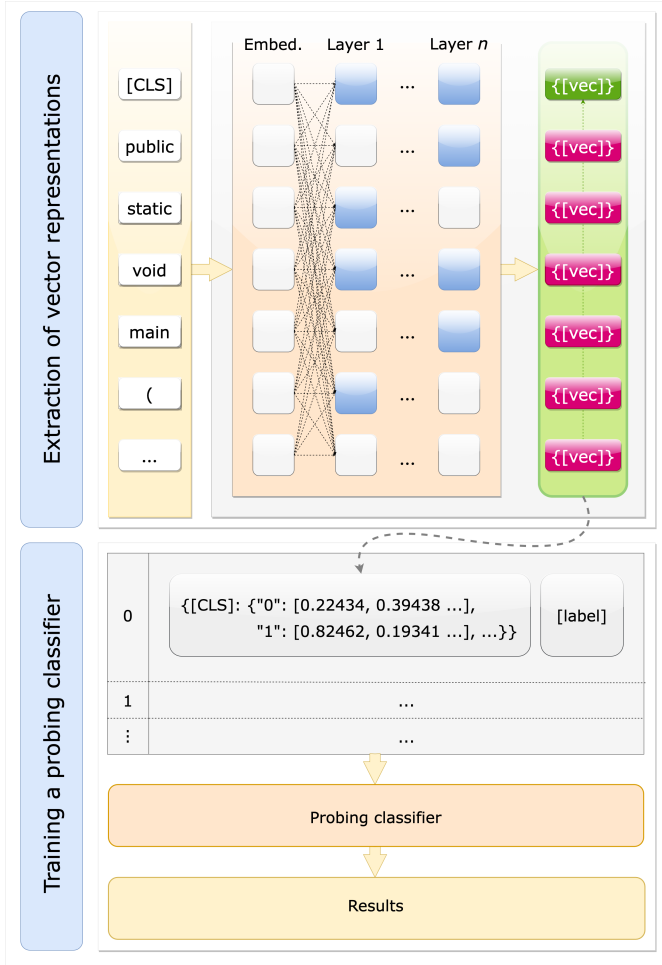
Extraction of vector representations

[CLS]
public
static
void
main
(
...

Embed.
Layer 1
Layer $n$

...
...
...
...
...
...
...

{[vec]}
{[vec]}
{[vec]}
{[vec]}
{[vec]}
{[vec]}
{[vec]}

Training a probing classifier

| 0 | {[CLS]: {"0": [0.22434, 0.39438 ...], "1": [0.82462, 0.19341 ...], ...}} [label] |
|---|---|
| 1 | ... |
| ⋮ | ... |

Probing classifier

Results